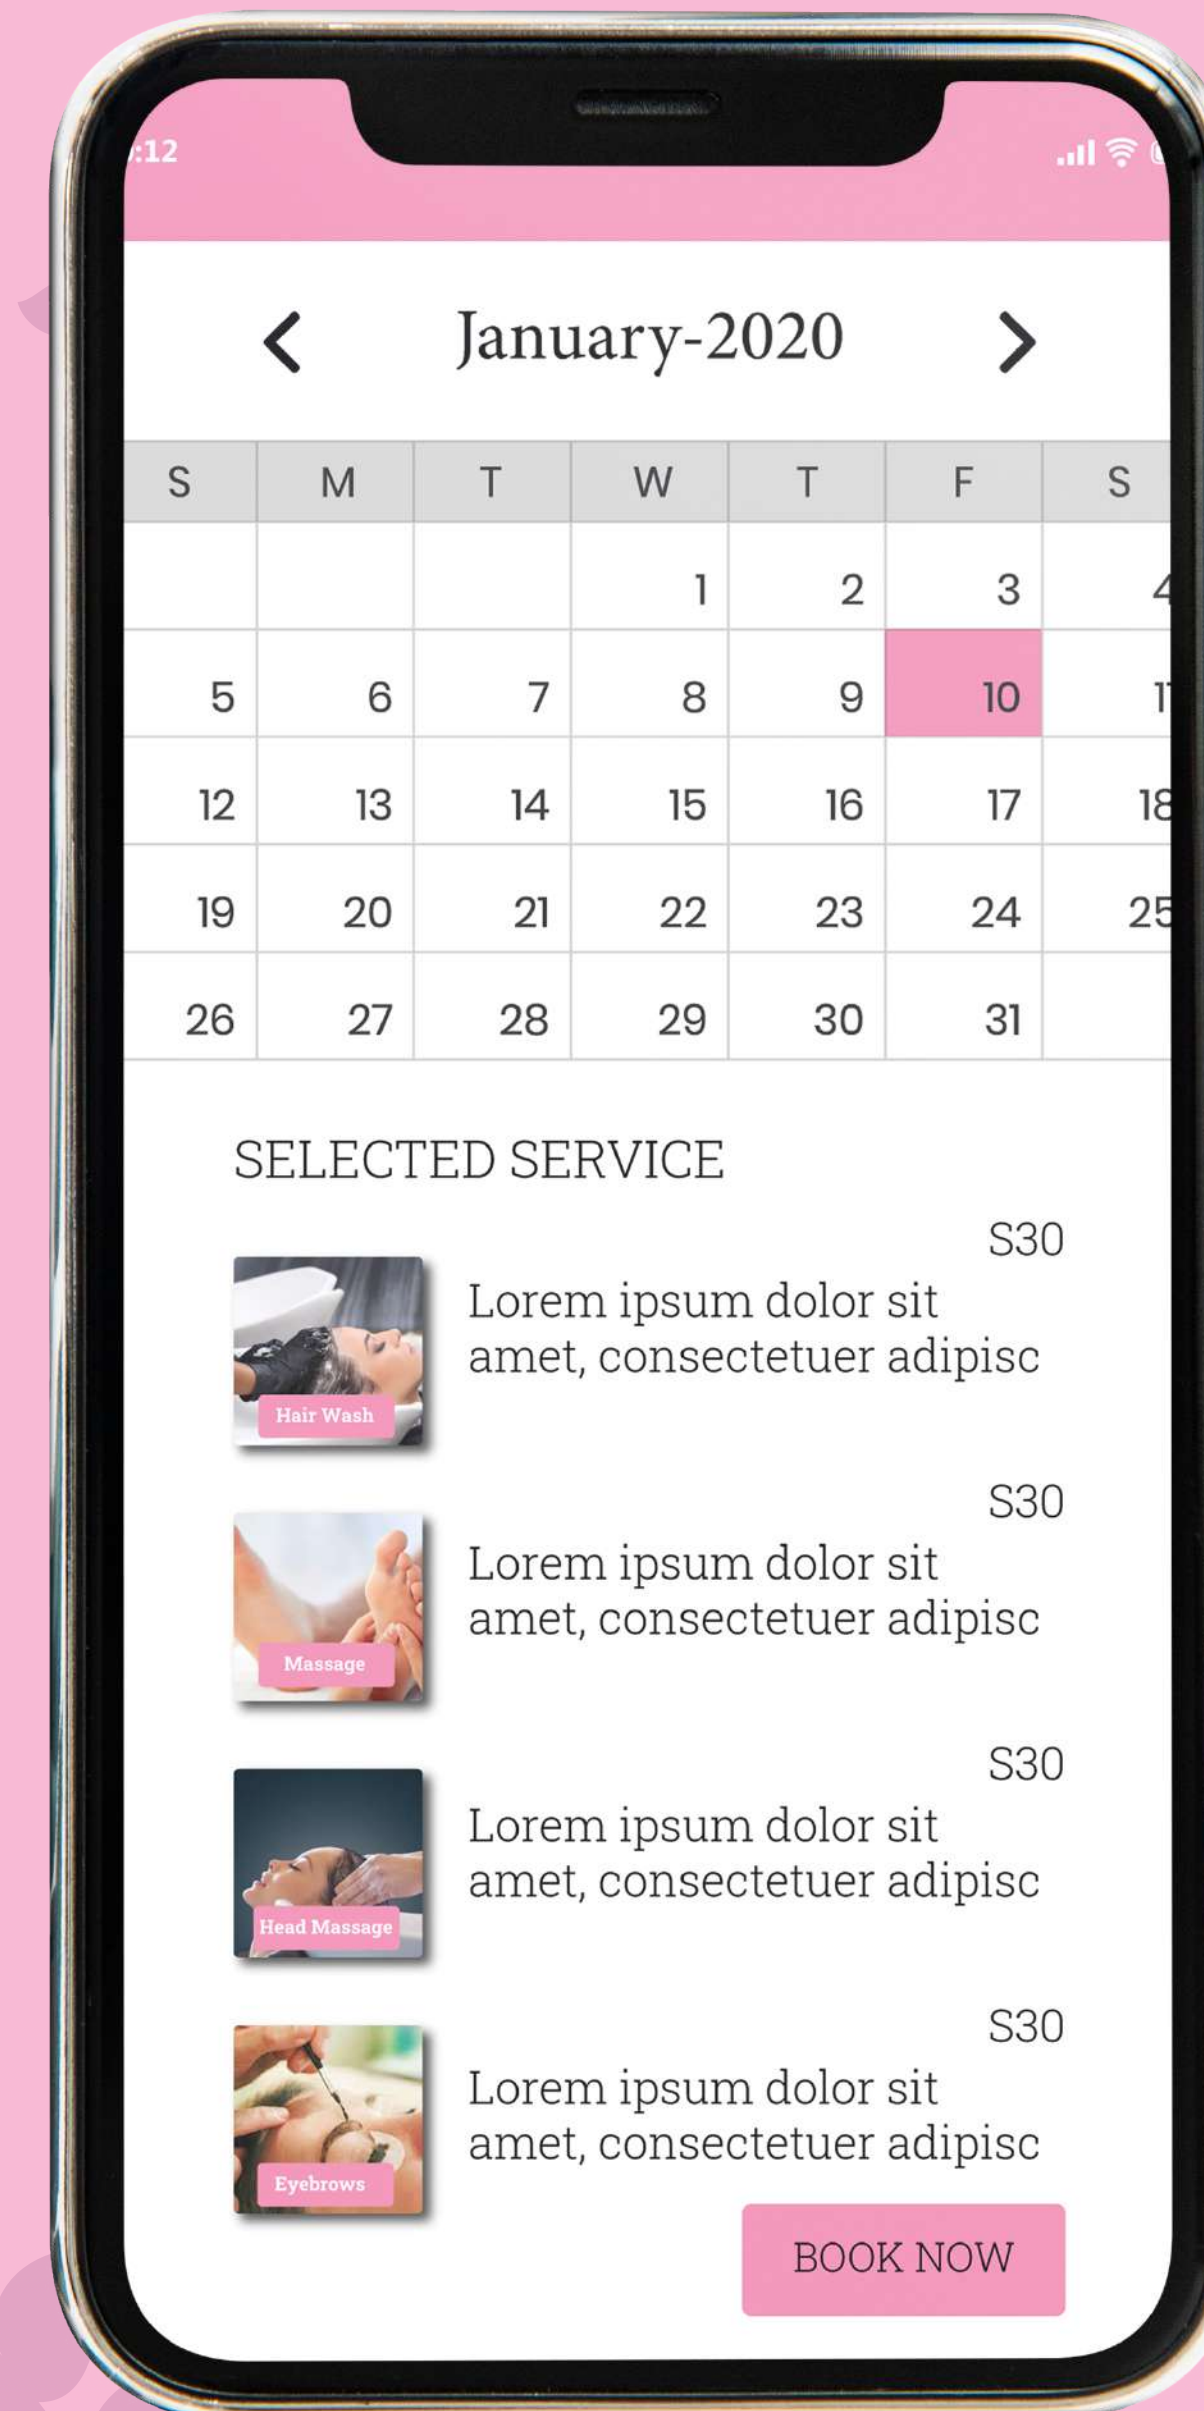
:12

<   January-2020   >

| S | M | T | W | T | F | S |
|---|---|---|---|---|---|---|
| | | | 1 | 2 | 3 | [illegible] |
| 5 | 6 | 7 | 8 | 9 | 10 | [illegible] |
| 12 | 13 | 14 | 15 | 16 | 17 | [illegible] |
| 19 | 20 | 21 | 22 | 23 | 24 | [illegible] |
| 26 | 27 | 28 | 29 | 30 | 31 | |

SELECTED SERVICE

S30
Hair Wash
Lorem ipsum dolor sit amet, consectetuer adipisc

S30
Massage
Lorem ipsum dolor sit amet, consectetuer adipisc

S30
Head Massage
Lorem ipsum dolor sit amet, consectetuer adipisc

S30
Eyebrows
Lorem ipsum dolor sit amet, consectetuer adipisc

BOOK NOW